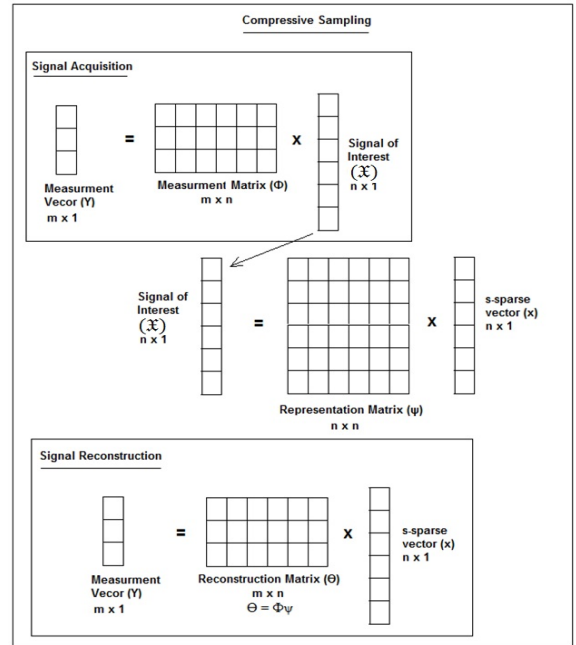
Compressive Sampling

Signal Acquisition

=

X

Measurment Vecor (Y)
m x 1

Measurment Matrix (Φ)
m x n

Signal of Interest
$(\mathfrak{X})$
n x 1

Signal of Interest
$(\mathfrak{X})$
n x 1

=

X

s-sparse vector (x)
n x 1

Representation Matrix (ψ)
n x n

Signal Reconstruction

=

X

Measurment Vecor (Y)
m x 1

Reconstruction Matrix (Θ)
m x n
$\Theta = \Phi\psi$

s-sparse vector (x)
n x 1